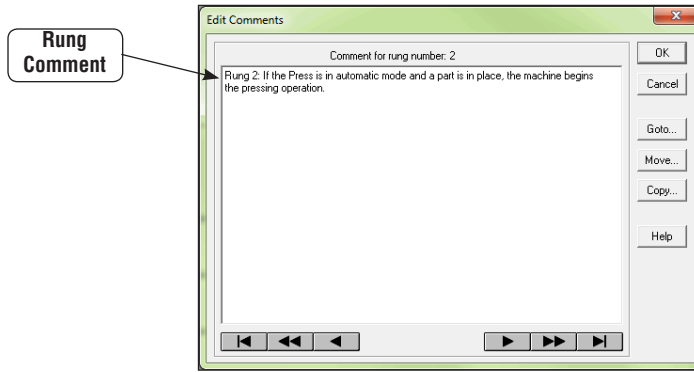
Rung Comment

Edit Comments

Comment for rung number: 2

Rung 2: If the Press is in automatic mode and a part is in place, the machine begins the pressing operation.

OK

Cancel

Goto...

Move...

Copy...

Help